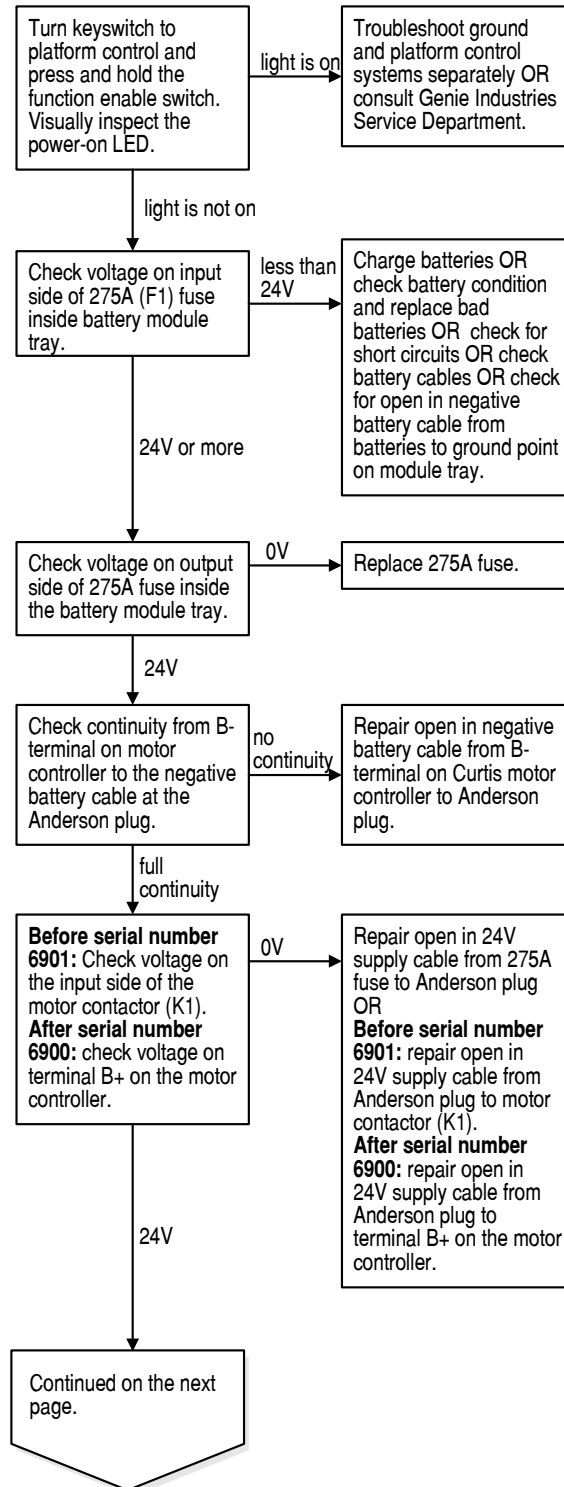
Turn keyswitch to platform control and press and hold the function enable switch. Visually inspect the power-on LED.

light is on

Troubleshoot ground and platform control systems separately OR consult Genie Industries Service Department.

light is not on

Check voltage on input side of 275A (F1) fuse inside battery module tray.

less than 24V

Charge batteries OR check battery condition and replace bad batteries OR check for short circuits OR check battery cables OR check for open in negative battery cable from batteries to ground point on module tray.

24V or more

Check voltage on output side of 275A fuse inside the battery module tray.

0V

Replace 275A fuse.

24V

Check continuity from B- terminal on motor controller to the negative battery cable at the Anderson plug.

no continuity

Repair open in negative battery cable from B- terminal on Curtis motor controller to Anderson plug.

full continuity

**Before serial number 6901:** Check voltage on the input side of the motor contactor (K1). **After serial number 6900:** check voltage on terminal B+ on the motor controller.

0V

Repair open in 24V supply cable from 275A to Anderson plug OR **Before serial number 6901:** repair open in 24V supply cable from Anderson plug to motor contactor (K1). **After serial number 6900:** repair open in 24V supply cable from Anderson plug to terminal B+ on the motor controller.

24V

Continued on the next page.